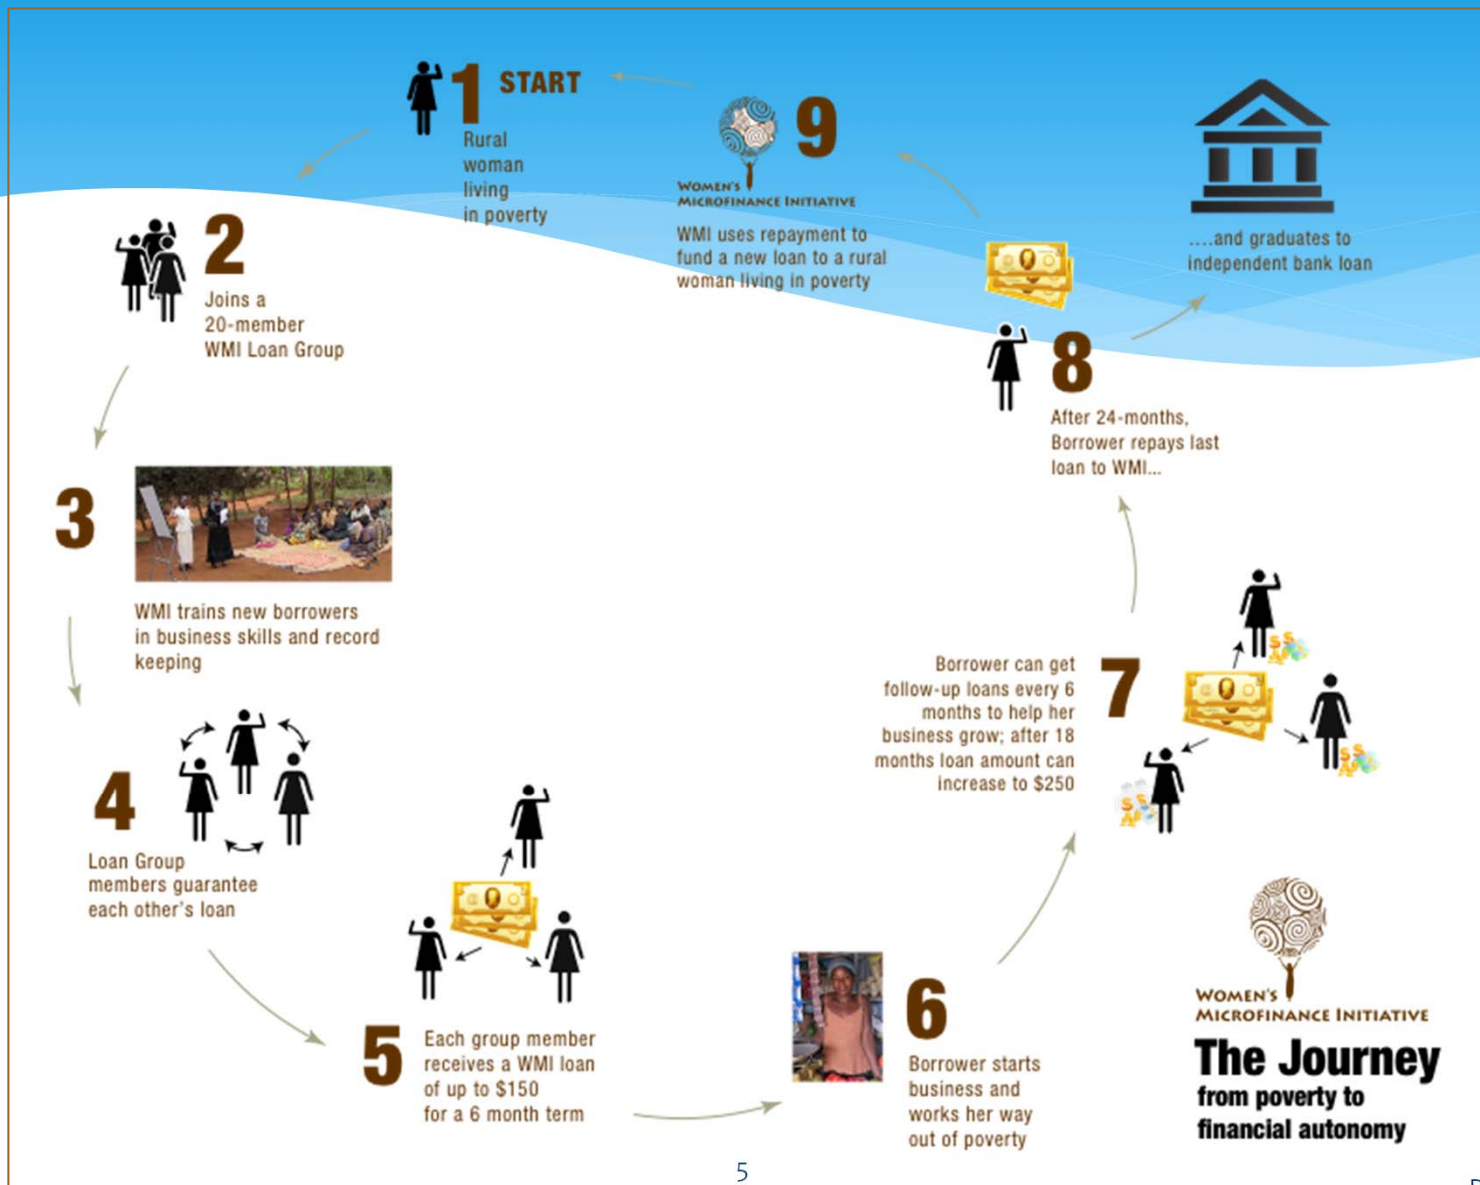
1 START
Rural woman living in poverty

9
WOMEN'S MICROFINANCE INITIATIVE
WMI uses repayment to fund a new loan to a rural woman living in poverty

....and graduates to independent bank loan

2
Joins a 20-member WMI Loan Group

8
After 24-months, Borrower repays last loan to WMI...

3
WMI trains new borrowers in business skills and record keeping

7
Borrower can get follow-up loans every 6 months to help her business grow; after 18 months loan amount can increase to $250

4
Loan Group members guarantee each other's loan

5
Each group member receives a WMI loan of up to $150 for a 6 month term

6
Borrower starts business and works her way out of poverty

WOMEN'S MICROFINANCE INITIATIVE
The Journey
from poverty to financial autonomy

5